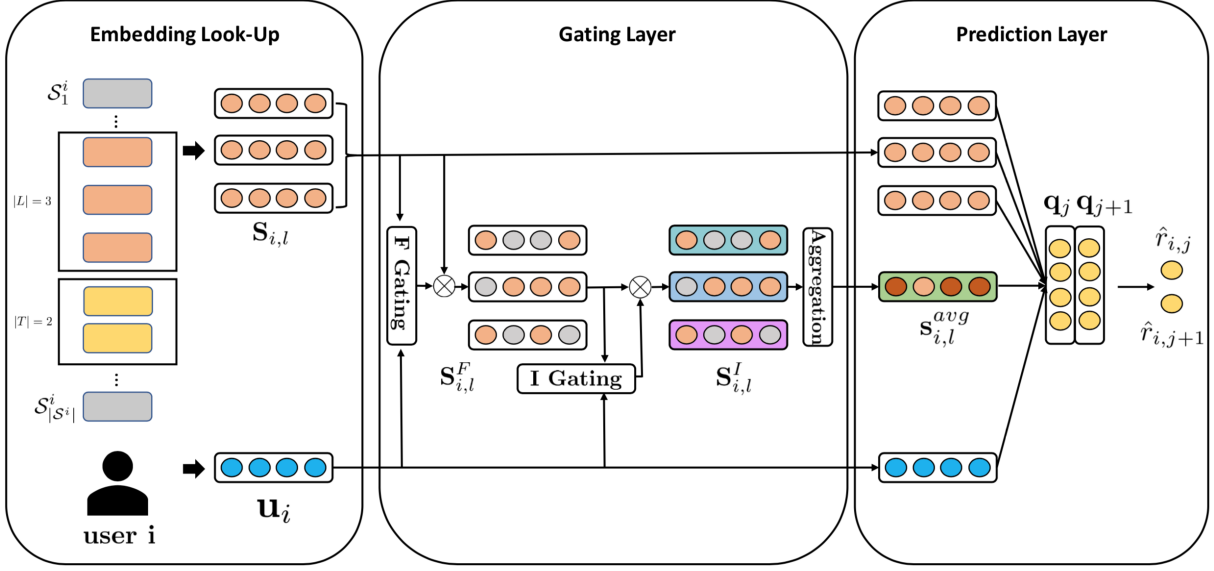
Embedding Look-Up

Gating Layer

Prediction Layer

$\mathcal{S}_1^i$

⋮

$|L| = 3$

$|T| = 2$

⋮

$\mathcal{S}_{|\mathcal{S}^i|}^i$

$\mathbf{S}_{i,l}$

user i

$\mathbf{u}_i$

F Gating

$\mathbf{S}_{i,l}^F$

I Gating

$\mathbf{S}_{i,l}^I$

Aggregation

$\mathbf{s}_{i,l}^{avg}$

$\mathbf{q}_j$ $\mathbf{q}_{j+1}$

$\hat{r}_{i,j}$

$\hat{r}_{i,j+1}$